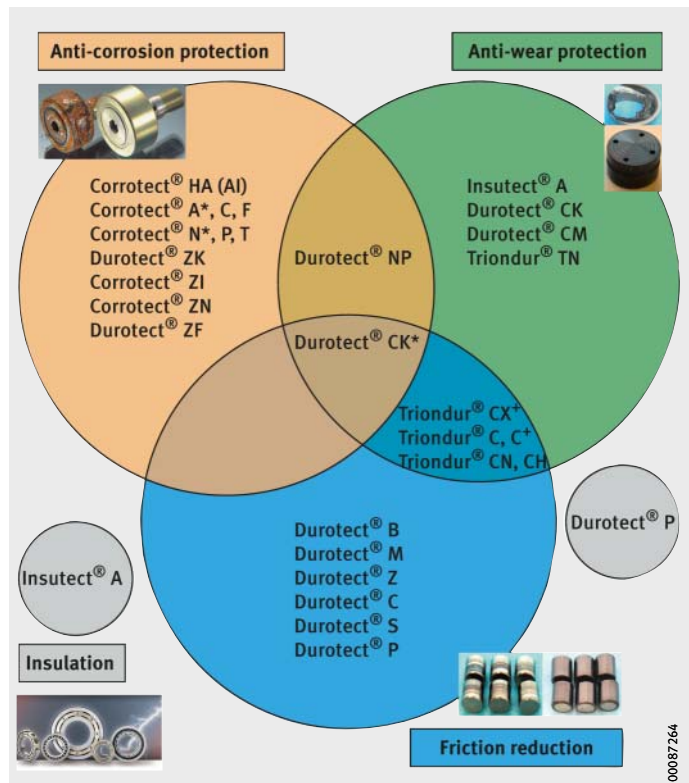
Anti-corrosion protection

Anti-wear protection

Corrotect® HA (Al)
Corrotect® A*, C, F
Corrotect® N*, P, T
Durotect® ZK
Corrotect® ZI
Corrotect® ZN
Durotect® ZF

Durotect® NP

Insutect® A
Durotect® CK
Durotect® CM
Triondur® TN

Durotect® CK*

Triondur® CX$^+$
Triondur® C, C$^+$
Triondur® CN, CH

Durotect® P

Durotect® B
Durotect® M
Durotect® Z
Durotect® C
Durotect® S
Durotect® P

Insutect® A

Insulation

Friction reduction

00087264